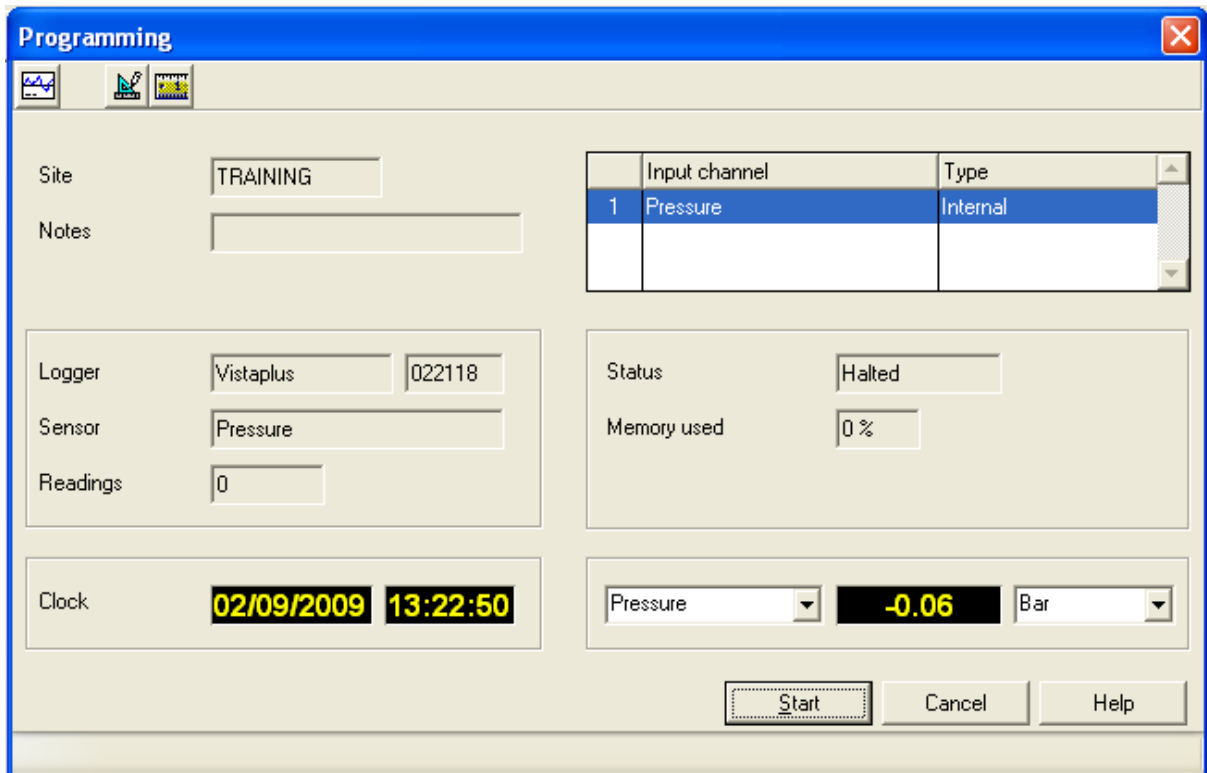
Programming

Site TRAINING

Notes

| | Input channel | Type |
|---|---|---|
| 1 | Pressure | Internal |
| | | |

Logger Vistaplus 022118

Sensor Pressure

Readings 0

Status Halted

Memory used 0 %

Clock 02/09/2009 13:22:50

Pressure -0.06 Bar

Start Cancel Help